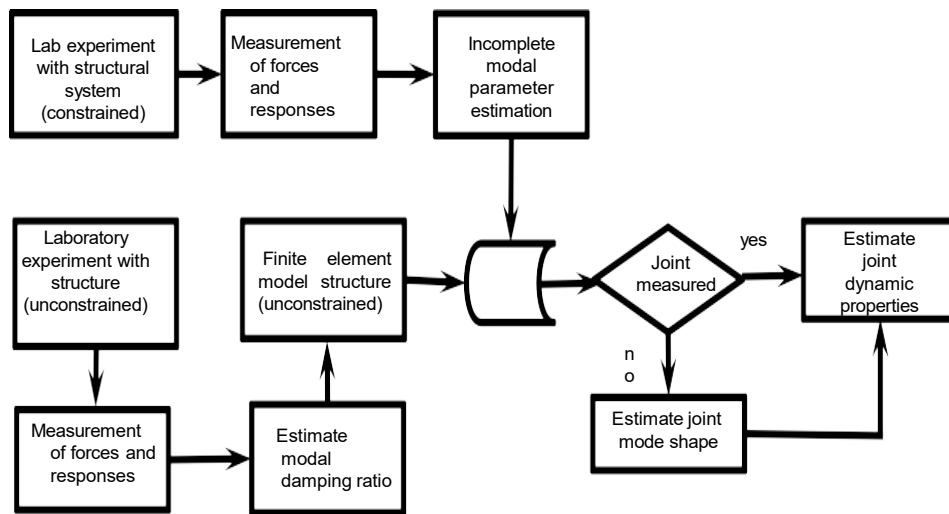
Lab experiment with structural system (constrained)

Measurement of forces and responses

Incomplete modal parameter estimation

Laboratory experiment with structure (unconstrained)

Finite element model structure (unconstrained)

Joint measured

yes

Estimate joint dynamic properties

n
o

Measurement of forces and responses

Estimate modal damping ratio

Estimate joint mode shape